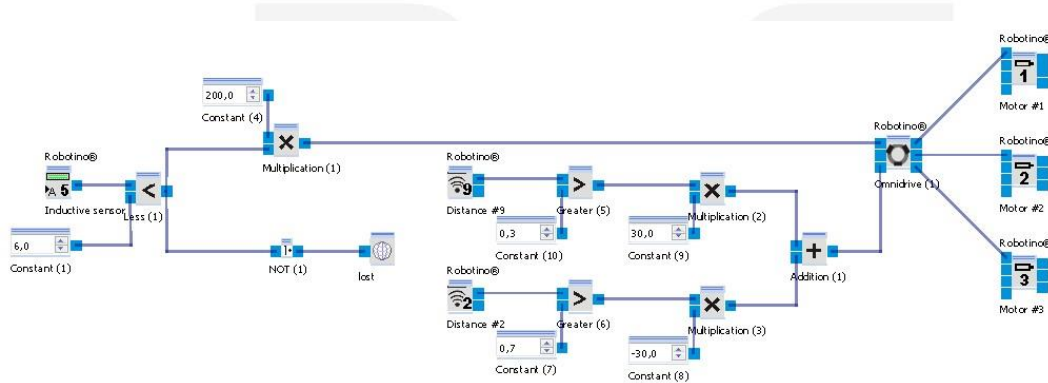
200,0

Constant (4)

Multiplication (1)

Robotino®

A 5

Inductive sensor

Less (1)

6,0

Constant (1)

NOT (1)

lost

Robotino®

9

Distance #9

Greater (5)

0,3

Constant (10)

Multiplication (2)

30,0

Constant (9)

Robotino®

2

Distance #2

Greater (6)

0,7

Constant (7)

Multiplication (3)

-30,0

Constant (8)

Addition (1)

Robotino®

Omnidrive (1)

Robotino®

1

Motor #1

Robotino®

2

Motor #2

Robotino®

3

Motor #3